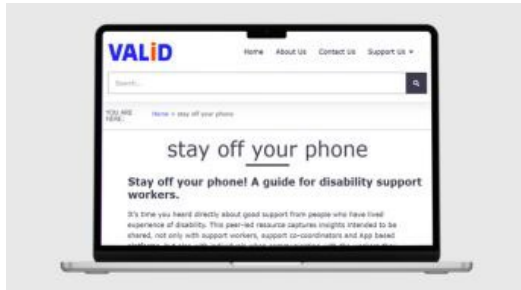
VALiD

Home About Us Contact Us Support Us ▾

Search...

YOU ARE HERE: Home » stay off your phone

stay off your phone

Stay off your phone! A guide for disability support workers.

It's time you heard directly about good support from people who have lived experience of disability. This peer-led resource captures insights intended to be shared, not only with support workers, support co-ordinators and App based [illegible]